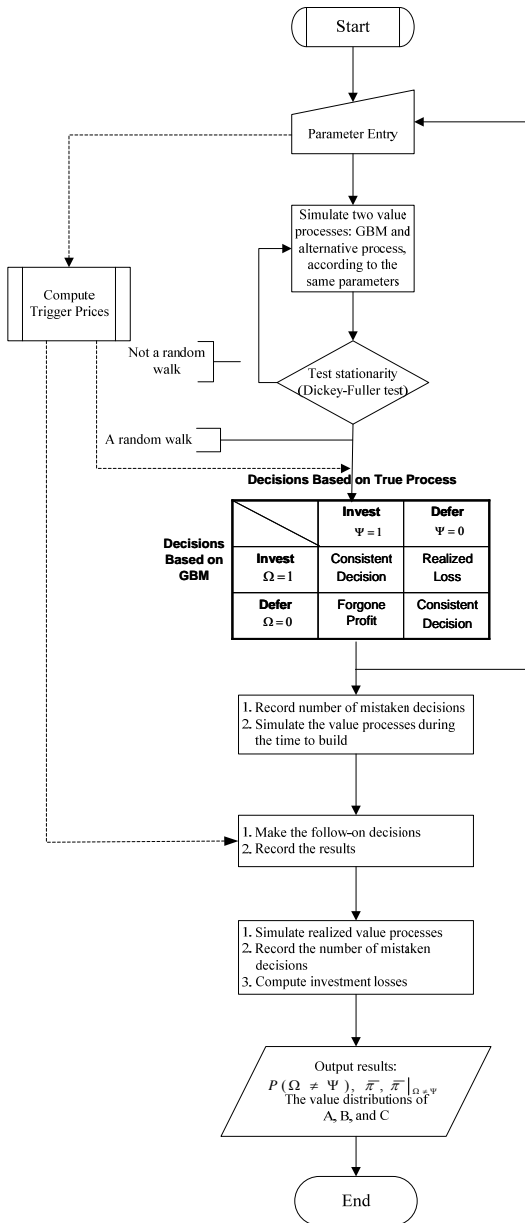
Start

Parameter Entry

Simulate two value processes: GBM and alternative process, according to the same parameters

Compute Trigger Prices

Not a random walk

Test stationarity (Dickey-Fuller test)

A random walk

Decisions Based on True Process

Decisions Based on GBM

| | Invest $\Psi = 1$ | Defer $\Psi = 0$ |
|---|---|---|
| Invest $\Omega = 1$ | Consistent Decision | Realized Loss |
| Defer $\Omega = 0$ | Forgone Profit | Consistent Decision |

1. Record number of mistaken decisions
2. Simulate the value processes during the time to build

1. Make the follow-on decisions
2. Record the results

1. Simulate realized value processes
2. Record the number of mistaken decisions
3. Compute investment losses

Output results:
$P(\Omega \neq \Psi)$, $\bar{\pi}$, $\bar{\pi}|_{\Omega \neq \Psi}$
The value distributions of A, B, and C

End